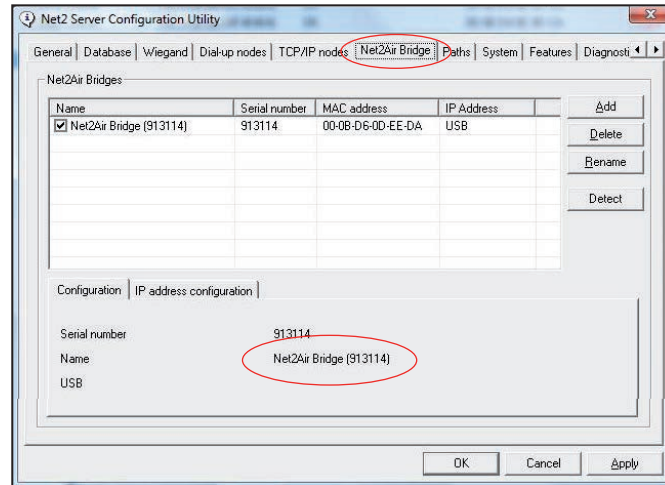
Net2 Server Configuration Utility

General | Database | Wiegand | Dial-up nodes | TCP/IP nodes | Net2Air Bridge | Paths | System | Features | Diagnosti

Net2Air Bridges

| Name | Serial number | MAC address | IP Address |
|---|---|---|---|
| ☑ Net2Air Bridge (913114) | 913114 | 00-0B-D6-0D-EE-DA | USB |

Add
Delete
Rename
Detect

Configuration | IP address configuration

Serial number 913114
Name Net2Air Bridge (913114)
USB

OK Cancel Apply